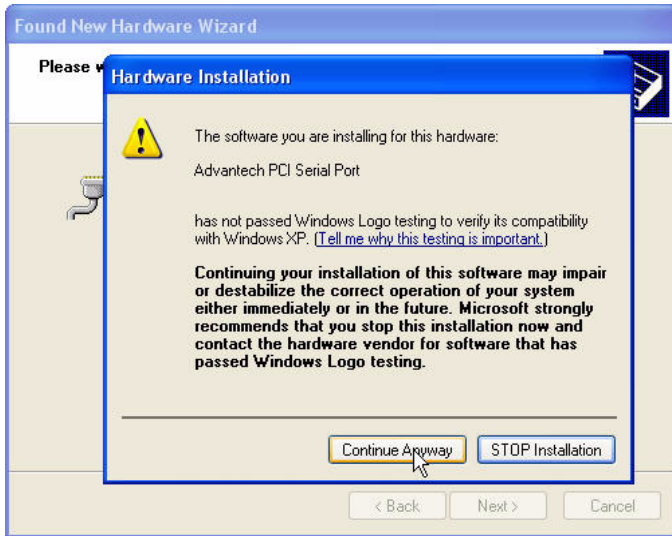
Found New Hardware Wizard

Please w

Hardware Installation

The software you are installing for this hardware:

Advantech PCI Serial Port

has not passed Windows Logo testing to verify its compatibility with Windows XP. (Tell me why this testing is important.)

Continuing your installation of this software may impair or destabilize the correct operation of your system either immediately or in the future. Microsoft strongly recommends that you stop this installation now and contact the hardware vendor for software that has passed Windows Logo testing.

Continue Anyway

STOP Installation

< Back

Next >

Cancel